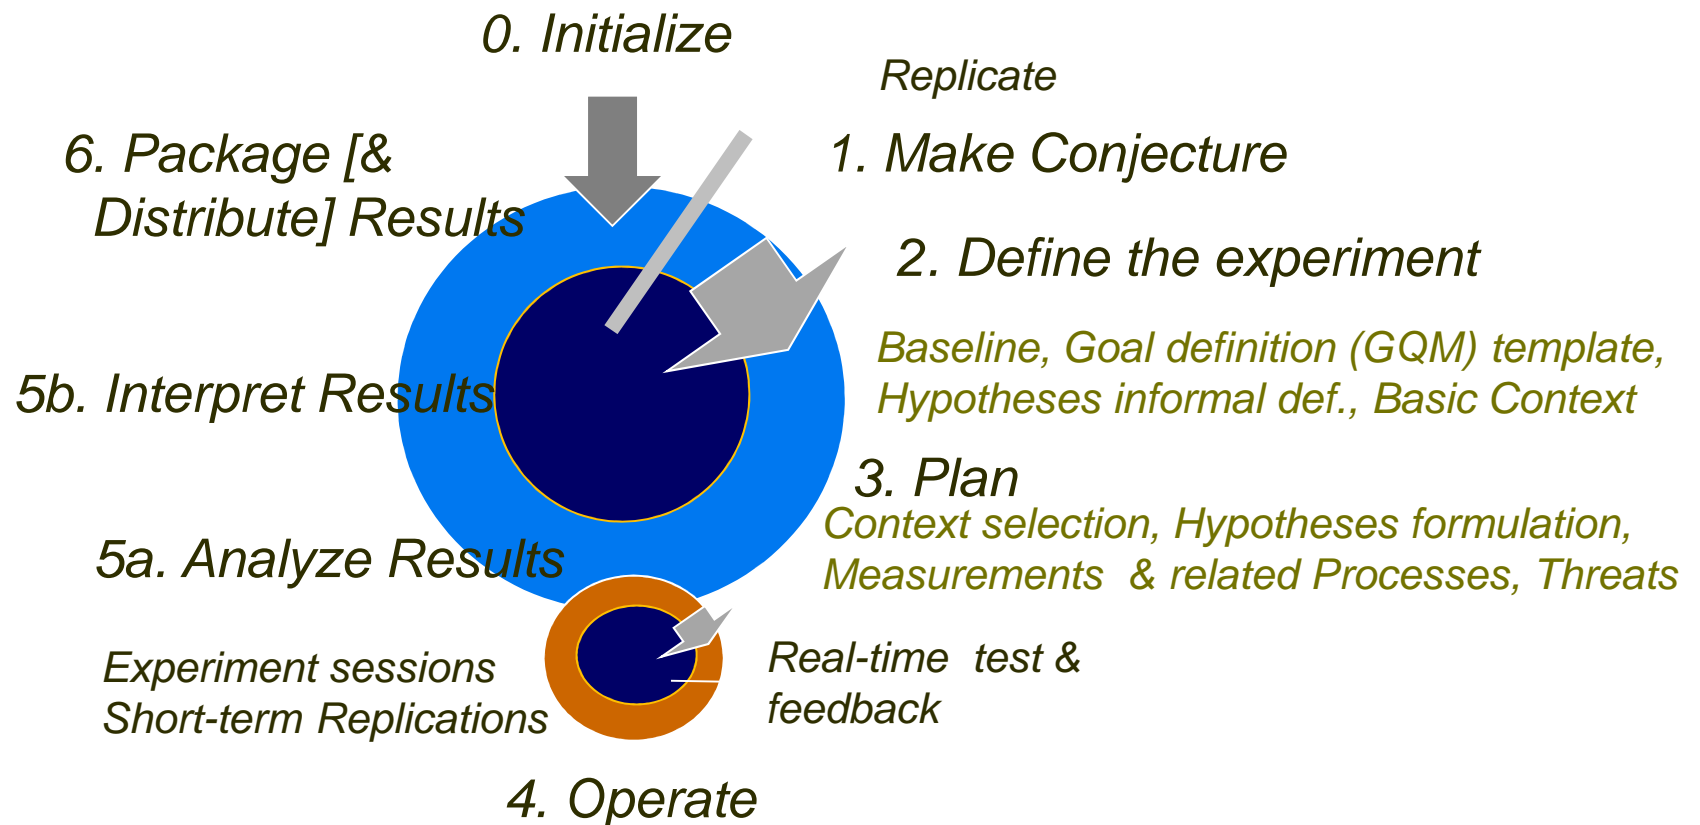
0. Initialize

Replicate

6. Package [& Distribute] Results

1. Make Conjecture

2. Define the experiment

Baseline, Goal definition (GQM) template, Hypotheses informal def., Basic Context

5b. Interpret Results

3. Plan

Context selection, Hypotheses formulation, Measurements & related Processes, Threats

5a. Analyze Results

Experiment sessions
Short-term Replications

Real-time test & feedback

4. Operate